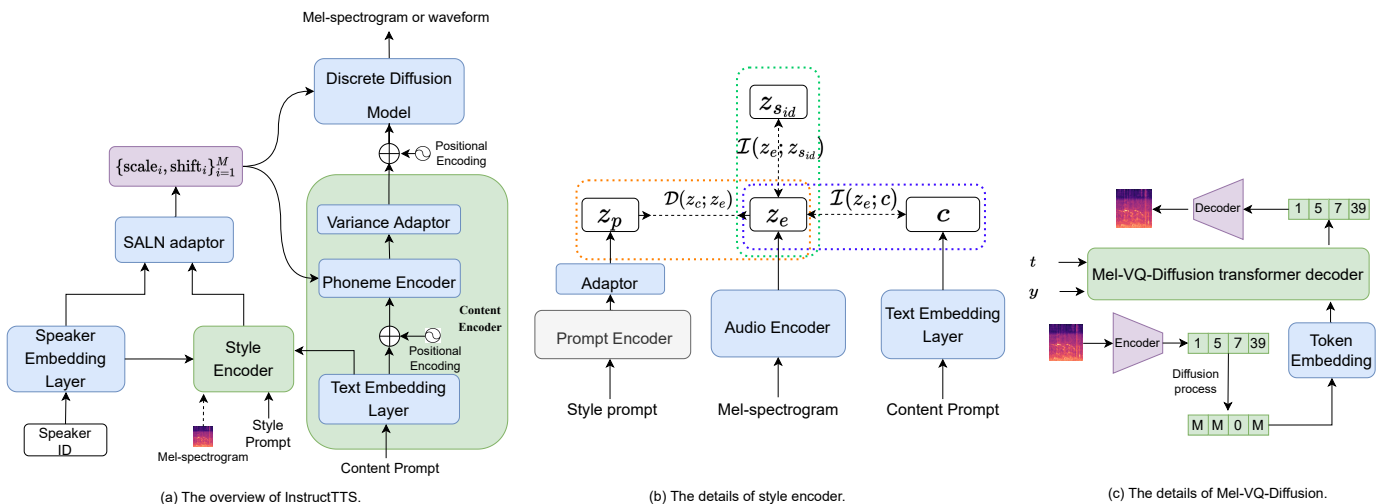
Mel-spectrogram or waveform

Discrete Diffusion Model

Positional Encoding

$\{\text{scale}_i, \text{shift}_i\}_{i=1}^{M}$

Variance Adaptor

SALN adaptor

Phoneme Encoder

Content Encoder

Speaker Embedding Layer

Style Encoder

Positional Encoding

Text Embedding Layer

Speaker ID

Mel-spectrogram

Style Prompt

Content Prompt

(a) The overview of InstructTTS.

$z_{s_{id}}$

$\mathcal{I}(z_e; z_{s_{id}})$

$\mathcal{D}(z_c; z_e)$

$\mathcal{I}(z_e; c)$

$z_p$

$z_e$

$c$

Adaptor

Prompt Encoder

Audio Encoder

Text Embedding Layer

Style prompt

Mel-spectrogram

Content Prompt

(b) The details of style encoder.

Decoder

| 1 | 5 | 7 | 39 |
|---|---|---|---|

$t$

$y$

Mel-VQ-Diffusion transformer decoder

Encoder

| 1 | 5 | 7 | 39 |
|---|---|---|---|

Token Embedding

Diffusion process

| M | M | 0 | M |
|---|---|---|---|

(c) The details of Mel-VQ-Diffusion.